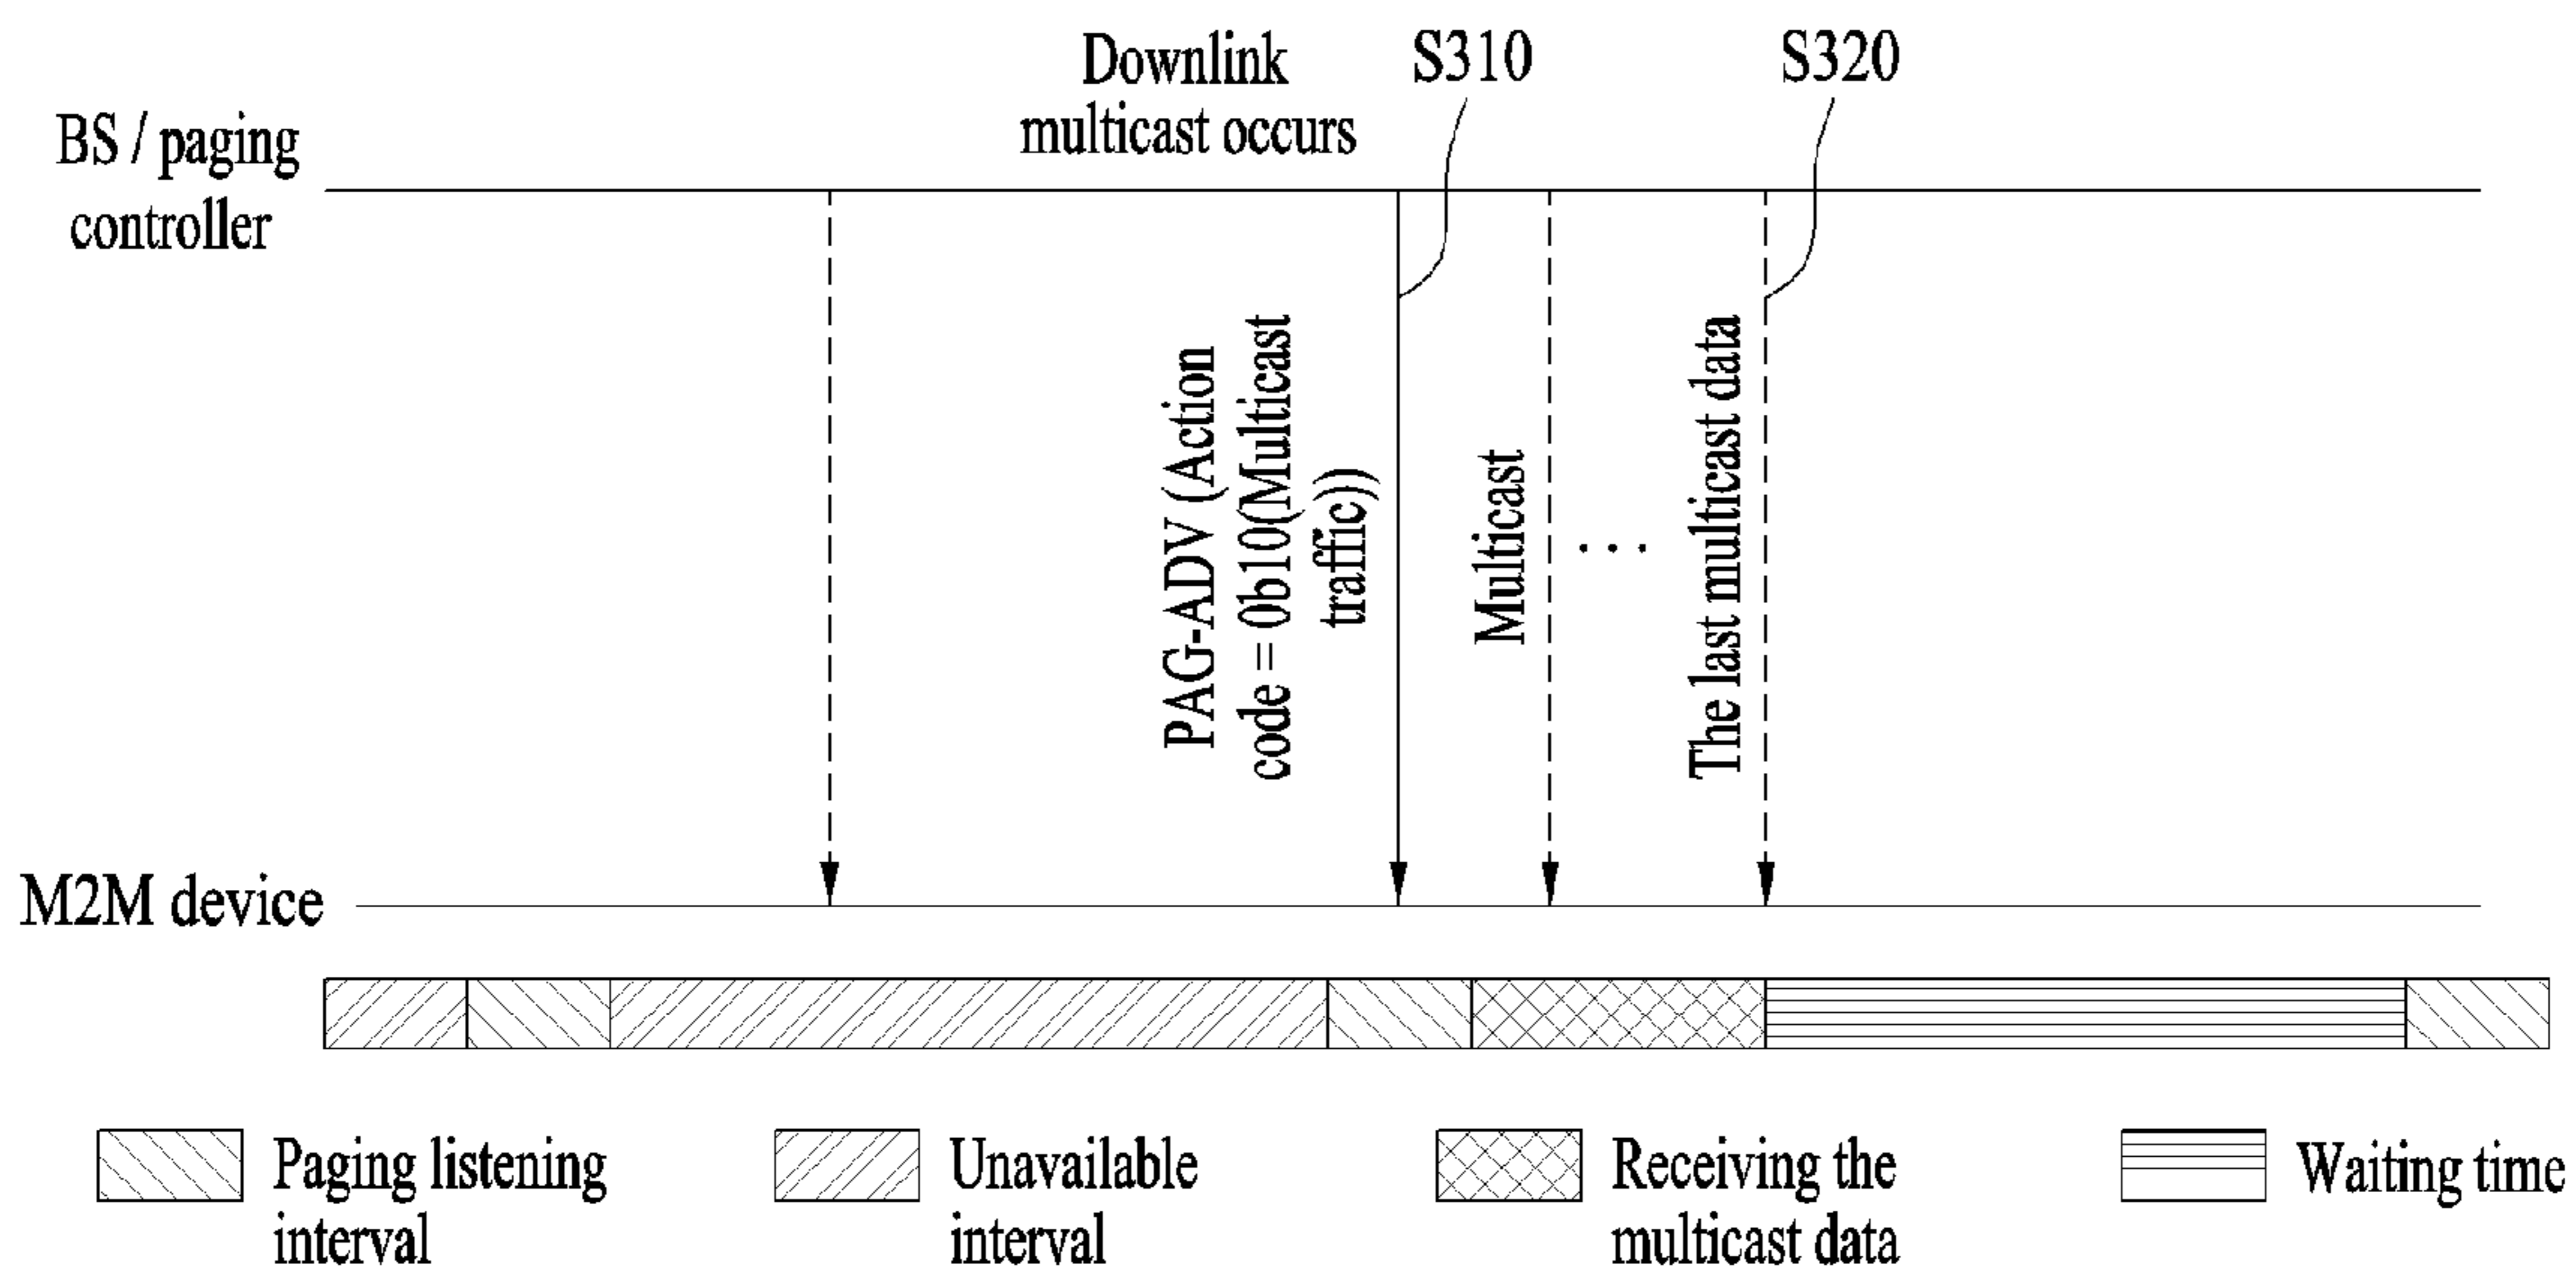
BS / paging controller

Downlink multicast occurs

S310

S320

PAG-ADV (Action code = 0b10(Multicast traffic))

Multicast

...

The last multicast data

M2M device

Paging listening interval

Unavailable interval

Receiving the multicast data

Waiting time